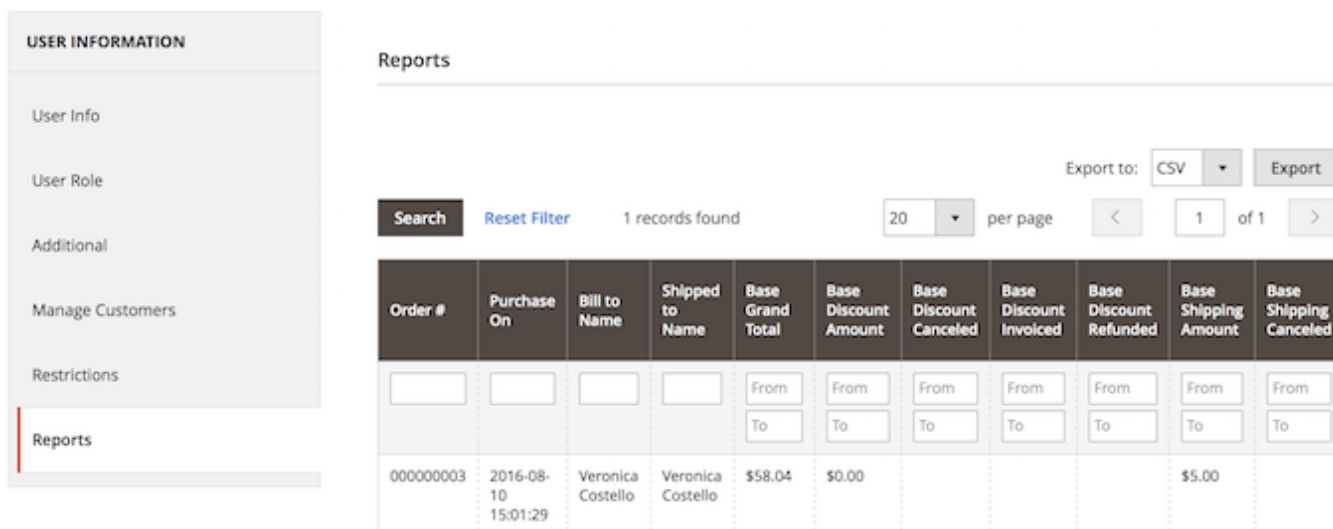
USER INFORMATION

User Info

User Role

Additional

Manage Customers

Restrictions

Reports

Reports

Export to: CSV Export

Search Reset Filter 1 records found 20 per page < 1 of 1 >

| Order # | Purchase On | Bill to Name | Shipped to Name | Base Grand Total | Base Discount Amount | Base Discount Canceled | Base Discount Invoiced | Base Discount Refunded | Base Shipping Amount | Base Shipping Canceled |
|---|---|---|---|---|---|---|---|---|---|---|
| | | | | From To | From To | From To | From To | From To | From To | From To |
| 000000003 | 2016-08-10 15:01:29 | Veronica Costello | Veronica Costello | $58.04 | $0.00 | | | | $5.00 | |